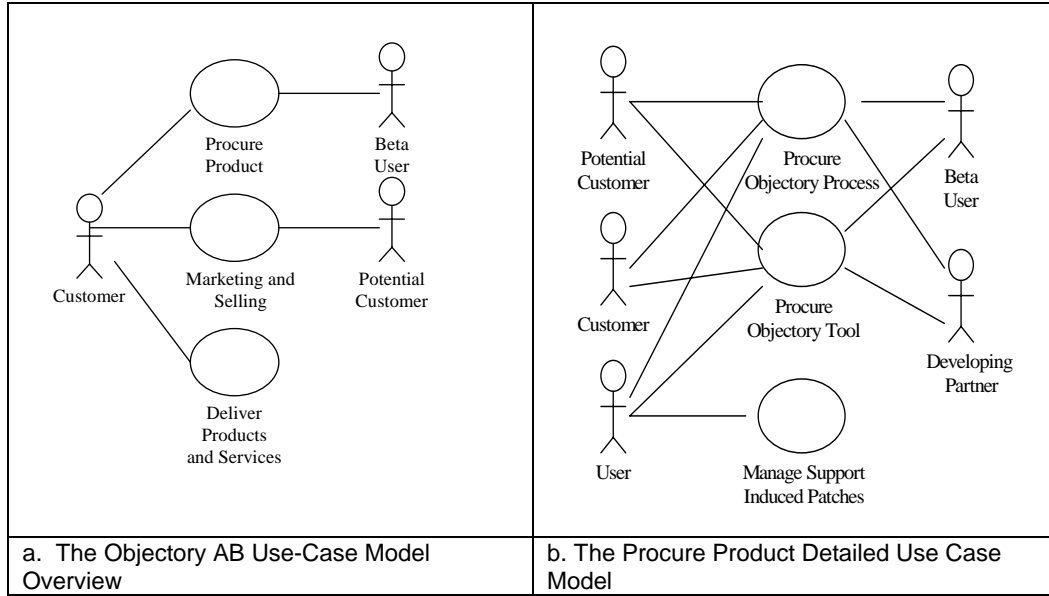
Procure Product

Beta User

Customer

Marketing and Selling

Potential Customer

Deliver Products and Services

Potential Customer

Procure Objectory Process

Beta User

Customer

Procure Objectory Tool

Developing Partner

User

Manage Support Induced Patches

| a. The Objectory AB Use-Case Model Overview | b. The Procure Product Detailed Use Case Model |
|---|---|